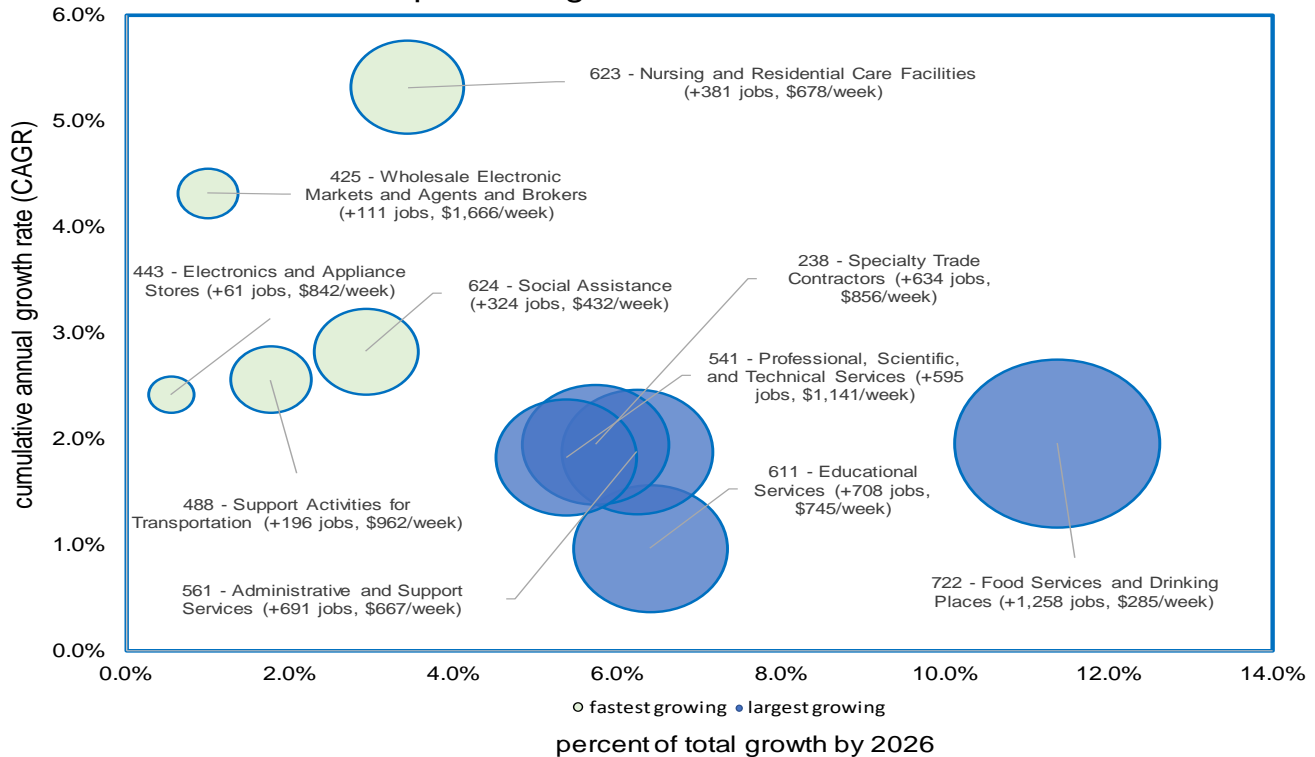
6.0%
5.0%
4.0%
3.0%
2.0%
1.0%
0.0%

cumulative annual growth rate (CAGR)

623 - Nursing and Residential Care Facilities (+381 jobs, \$678/week)

425 - Wholesale Electronic Markets and Agents and Brokers (+111 jobs, \$1,666/week)

443 - Electronics and Appliance Stores (+61 jobs, \$842/week)

624 - Social Assistance (+324 jobs, \$432/week)

238 - Specialty Trade Contractors (+634 jobs, \$856/week)

541 - Professional, Scientific, and Technical Services (+595 jobs, \$1,141/week)

611 - Educational Services (+708 jobs, \$745/week)

488 - Support Activities for Transportation (+196 jobs, \$962/week)

561 - Administrative and Support Services (+691 jobs, \$667/week)

722 - Food Services and Drinking Places (+1,258 jobs, \$285/week)

0.0% 2.0% 4.0% 6.0% 8.0% 10.0% 12.0% 14.0%

fastest growing largest growing

percent of total growth by 2026